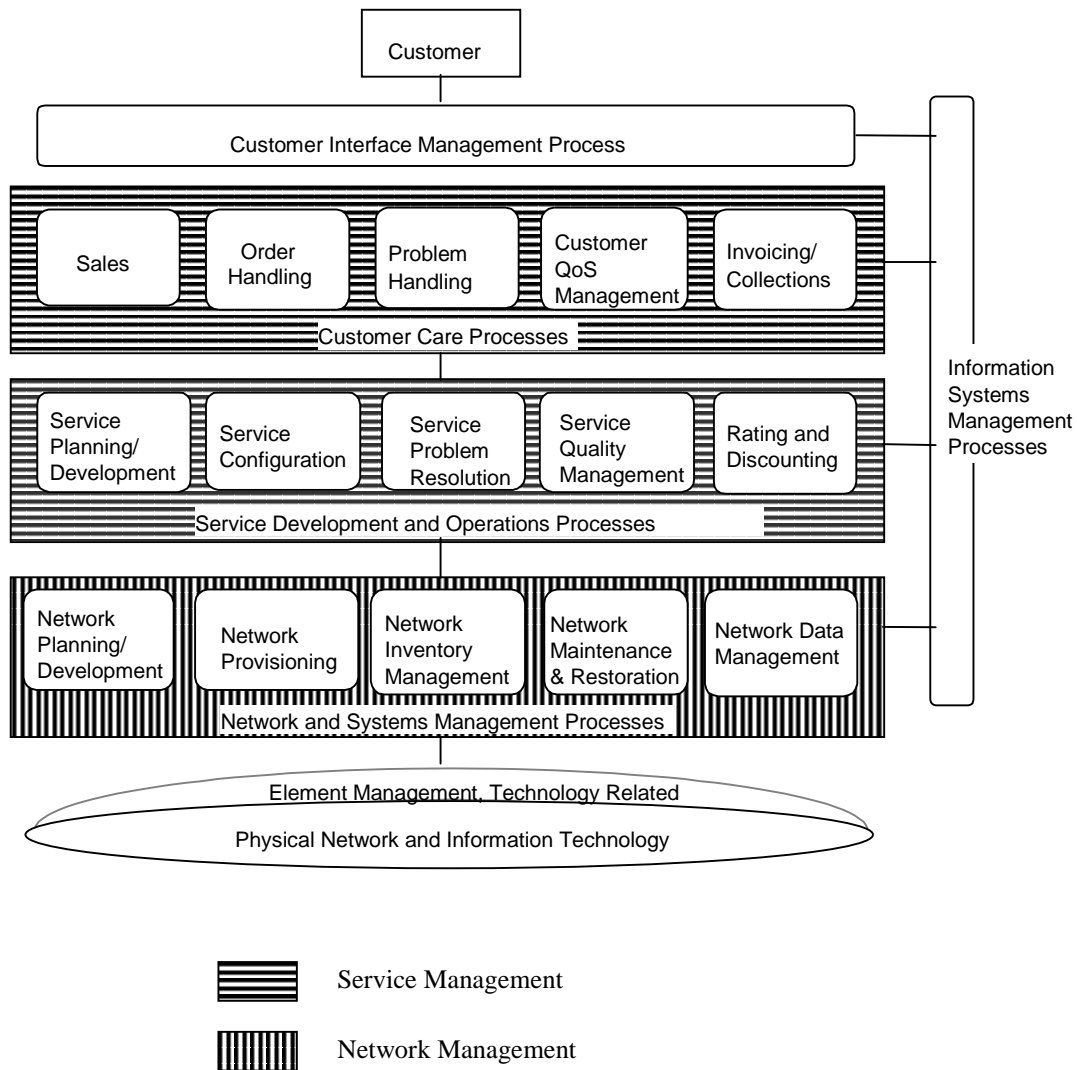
Customer

Customer Interface Management Process

Sales

Order Handling

Problem Handling

Customer QoS Management

Invoicing/ Collections

Customer Care Processes

Service Planning/ Development

Service Configuration

Service Problem Resolution

Service Quality Management

Rating and Discounting

Service Development and Operations Processes

Network Planning/ Development

Network Provisioning

Network Inventory Management

Network Maintenance & Restoration

Network Data Management

Network and Systems Management Processes

Information Systems Management Processes

Element Management, Technology Related

Physical Network and Information Technology

Service Management

Network Management